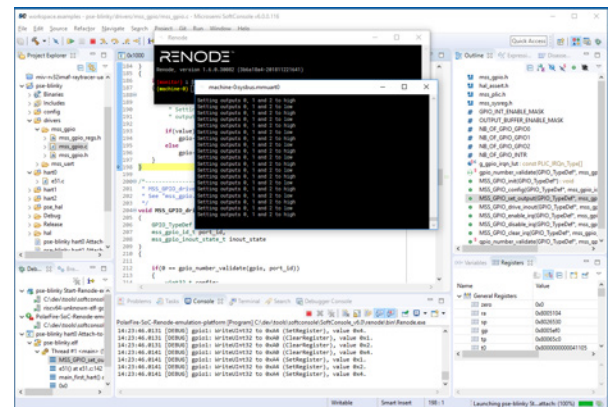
workspace.examples - pse-blinky/drivers/mss_gpio/mss_gpio.c - Microsemi SoftConsole v6.0.0.116

File Edit Source Refactor Navigate Search Project Git Run Window Help

Quick Access

Project Explorer

miv-rv32imaf-raytracer-sas

pse-blinky

Binaries

Includes

config

drivers

mss_gpio

mss_gpio_regs.h

mss_gpio.c

mss_gpio.h

mss_uart

hart0

e51.c

hart1

hart2

pse_hal

Debug

Release

hal

pse-blinky hart0 Attach

pse-blinky hart1 Attach

RENODE

Renode, version 1.6.0.0000 (366a10a4-201811221641)

(monitor)

(machine-0)

machine-0:sysbus.mmuart0

Setting outputs 0, 1 and 2 to high
Setting outputs 0, 1 and 2 to low
Setting outputs 0, 1 and 2 to high
Setting outputs 0, 1 and 2 to low
Setting outputs 0, 1 and 2 to high
Setting outputs 0, 1 and 2 to low
Setting outputs 0, 1 and 2 to high
Setting outputs 0, 1 and 2 to low
Setting outputs 0, 1 and 2 to high
Setting outputs 0, 1 and 2 to low
Setting outputs 0, 1 and 2 to high
Setting outputs 0, 1 and 2 to low
Setting outputs 0, 1 and 2 to high
Setting outputs 0, 1 and 2 to low
Setting outputs 0, 1 and 2 to high
Setting outputs 0, 1 and 2 to low
Setting outputs 0, 1 and 2 to high

* Setti
* output

if(value

else

gpio

* MSS_GPIO_driv
* See "mss_gpio

void MSS_GPIO_dri

GPIO_TypeDef
mss_gpio_id_t port_id,
mss_gpio_inout_state_t inout_state

if(0 == gpio_number_validate(gpio, port_id))

Outline

mss_gpio.h

hal_assert.h

mss_plic.h

mss_sysreg.h

GPIO_INT_ENABLE_MASK

OUTPUT_BUFFER_ENABLE_MASK

NB_OF_GPIO_GPIO0

NB_OF_GPIO_GPIO1

NB_OF_GPIO_GPIO2

NB_OF_GPIO_INTR

g_gpio_irqn_lut : const PLIC_IRQn_Type[]

gpio_number_validate(GPIO_TypeDef*, mss_gpi

MSS_GPIO_init(GPIO_TypeDef*) : void

MSS_GPIO_config(GPIO_TypeDef*, mss_gpio

MSS_GPIO_set_output(GPIO_TypeDef*, mss_gp

MSS_GPIO_drive_inout(GPIO_TypeDef*, mss_g

MSS_GPIO_enable_irq(GPIO_TypeDef*, mss_gp

MSS_GPIO_disable_irq(GPIO_TypeDef*, mss_gp

MSS_GPIO_clear_irq(GPIO_TypeDef*, mss_gpi

gpio_number_validate(GPIO_TypeDef*, mss_gp

Variables Registers

| Name | Value |
|---|---|
| General Registers | |
| zero | 0x0 |
| ra | 0x8005104 |
| sp | 0x8029530 |
| gp | 0x8005ef0 |
| tp | 0x80063c0 |
| t0 | 0x80000000000041105 |

Problems Tasks Console Terminal Search Debugger Console

PolarFire-SoC-Renode-emulation-platform [Program] C:\dev\tools\softconsole\SoftConsole_v6.0\renode\bin\Renode.exe

14:23:46.8131 [DEBUG] gpio1: WriteUInt32 to 0x40 (SetRegister), value 0x4.
14:23:46.8131 [DEBUG] gpio1: WriteUInt32 to 0x44 (ClearRegister), value 0x1.
14:23:46.8131 [DEBUG] gpio1: WriteUInt32 to 0x44 (ClearRegister), value 0x2.
14:23:46.8131 [DEBUG] gpio1: WriteUInt32 to 0x44 (ClearRegister), value 0x4.
14:23:46.8141 [DEBUG] gpio1: WriteUInt32 to 0x40 (SetRegister), value 0x1.
14:23:46.8141 [DEBUG] gpio1: WriteUInt32 to 0x40 (SetRegister), value 0x2.
14:23:46.8141 [DEBUG] gpio1: WriteUInt32 to 0x40 (SetRegister), value 0x4.

Debug

pse-blinky Start-Renode-en

C:\dev\tools\softconsol

riscv64-unknown-elf-gd

PolarFire-SoC-Renode-em

pse-blinky hart0 Attach-to

pse-blinky.elf

Thread #1 <main>

MSS_GPIO_set_ou

e51() at e51.c:142

main_first_hart()

0x0

Writable

Smart Insert

198 : 1

Launching pse-blinky St...ebugger (100%)